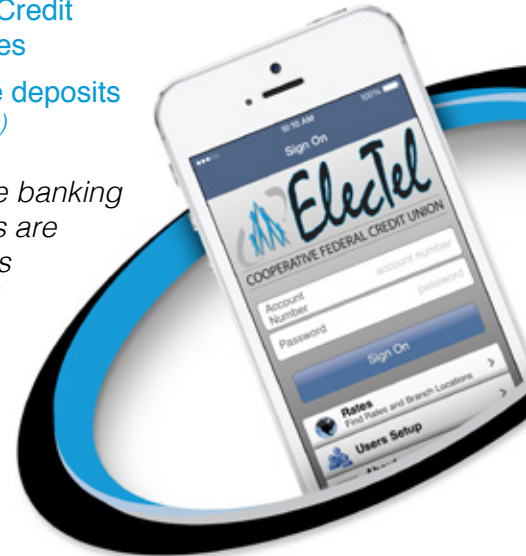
Credit
es

e deposits
)

e banking
s are
s

10:10 AM
100%
Sign On

ElecTel
COOPERATIVE FEDERAL CREDIT UNION

Account Number
account number
Password
password

Sign On

Rates
Find Rates and Branch Locations

Users Setup